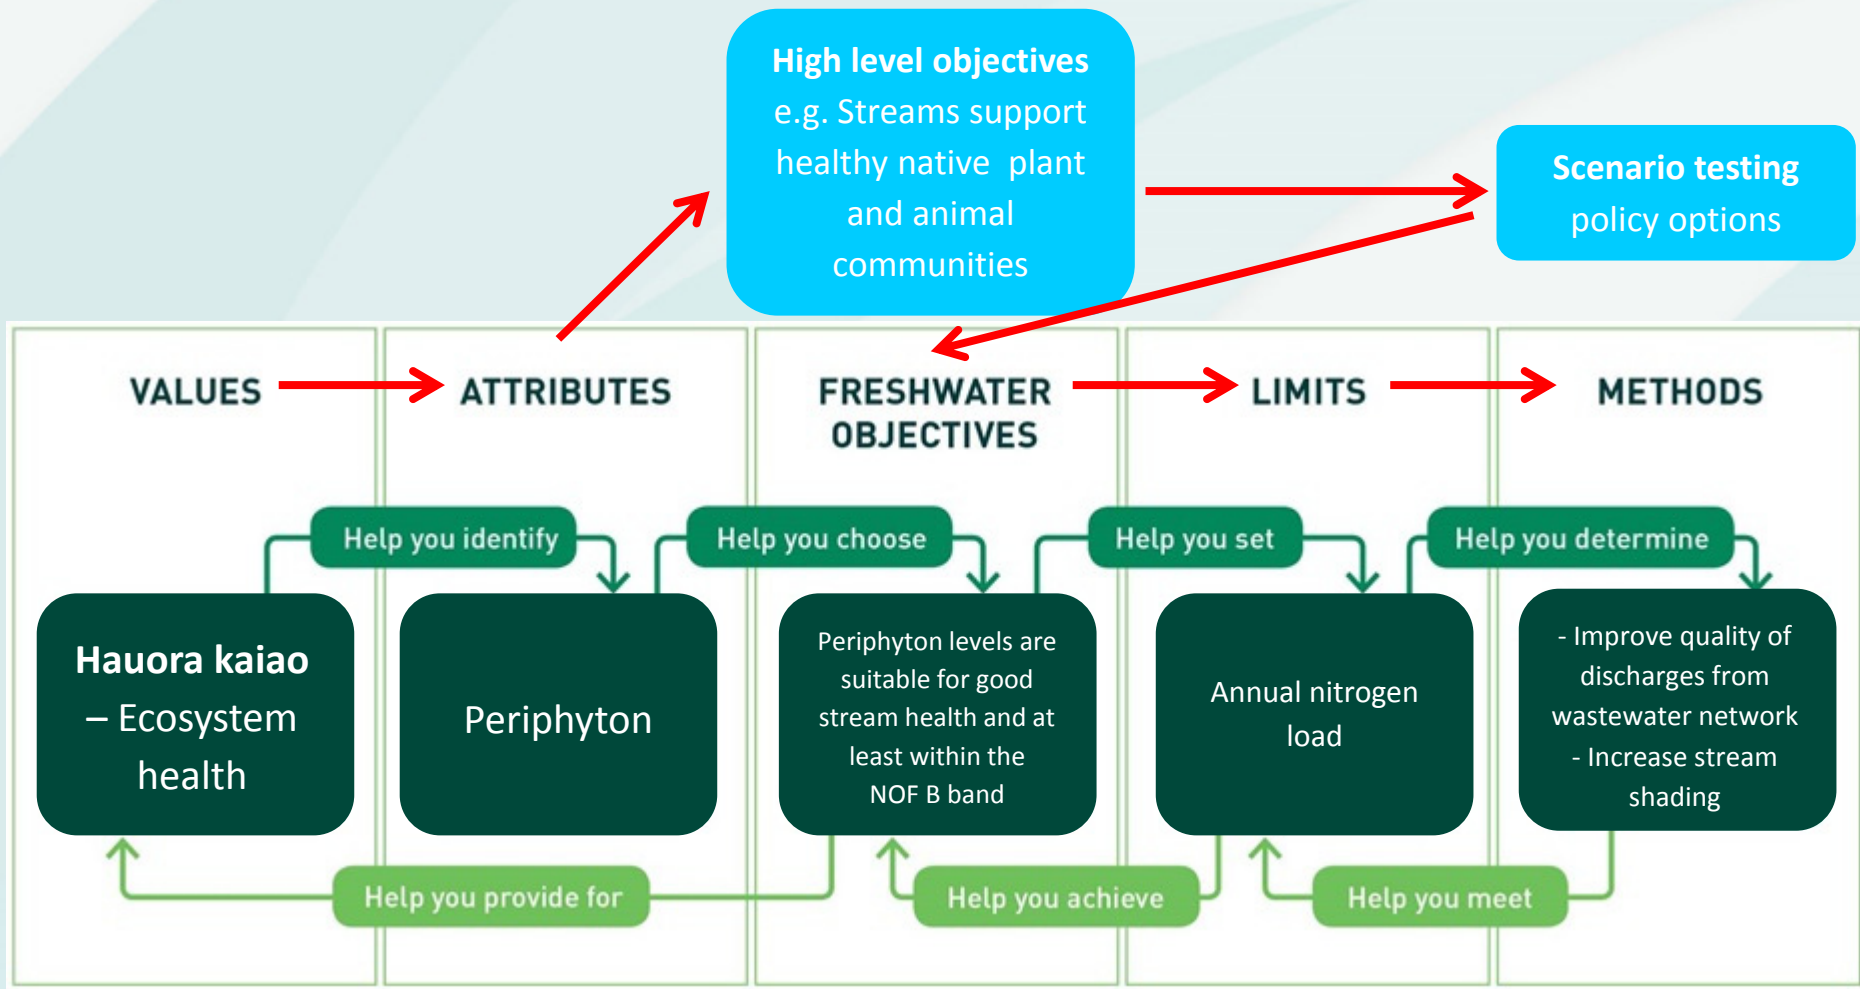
High level objectives
e.g. Streams support healthy native plant and animal communities

Scenario testing
policy options

VALUES

ATTRIBUTES

FRESHWATER OBJECTIVES

LIMITS

METHODS

Help you identify

Help you choose

Help you set

Help you determine

Hauora kaiao – Ecosystem health

Periphyton

Periphyton levels are suitable for good stream health and at least within the NOF B band

Annual nitrogen load

- Improve quality of discharges from wastewater network
- Increase stream shading

Help you provide for

Help you achieve

Help you meet